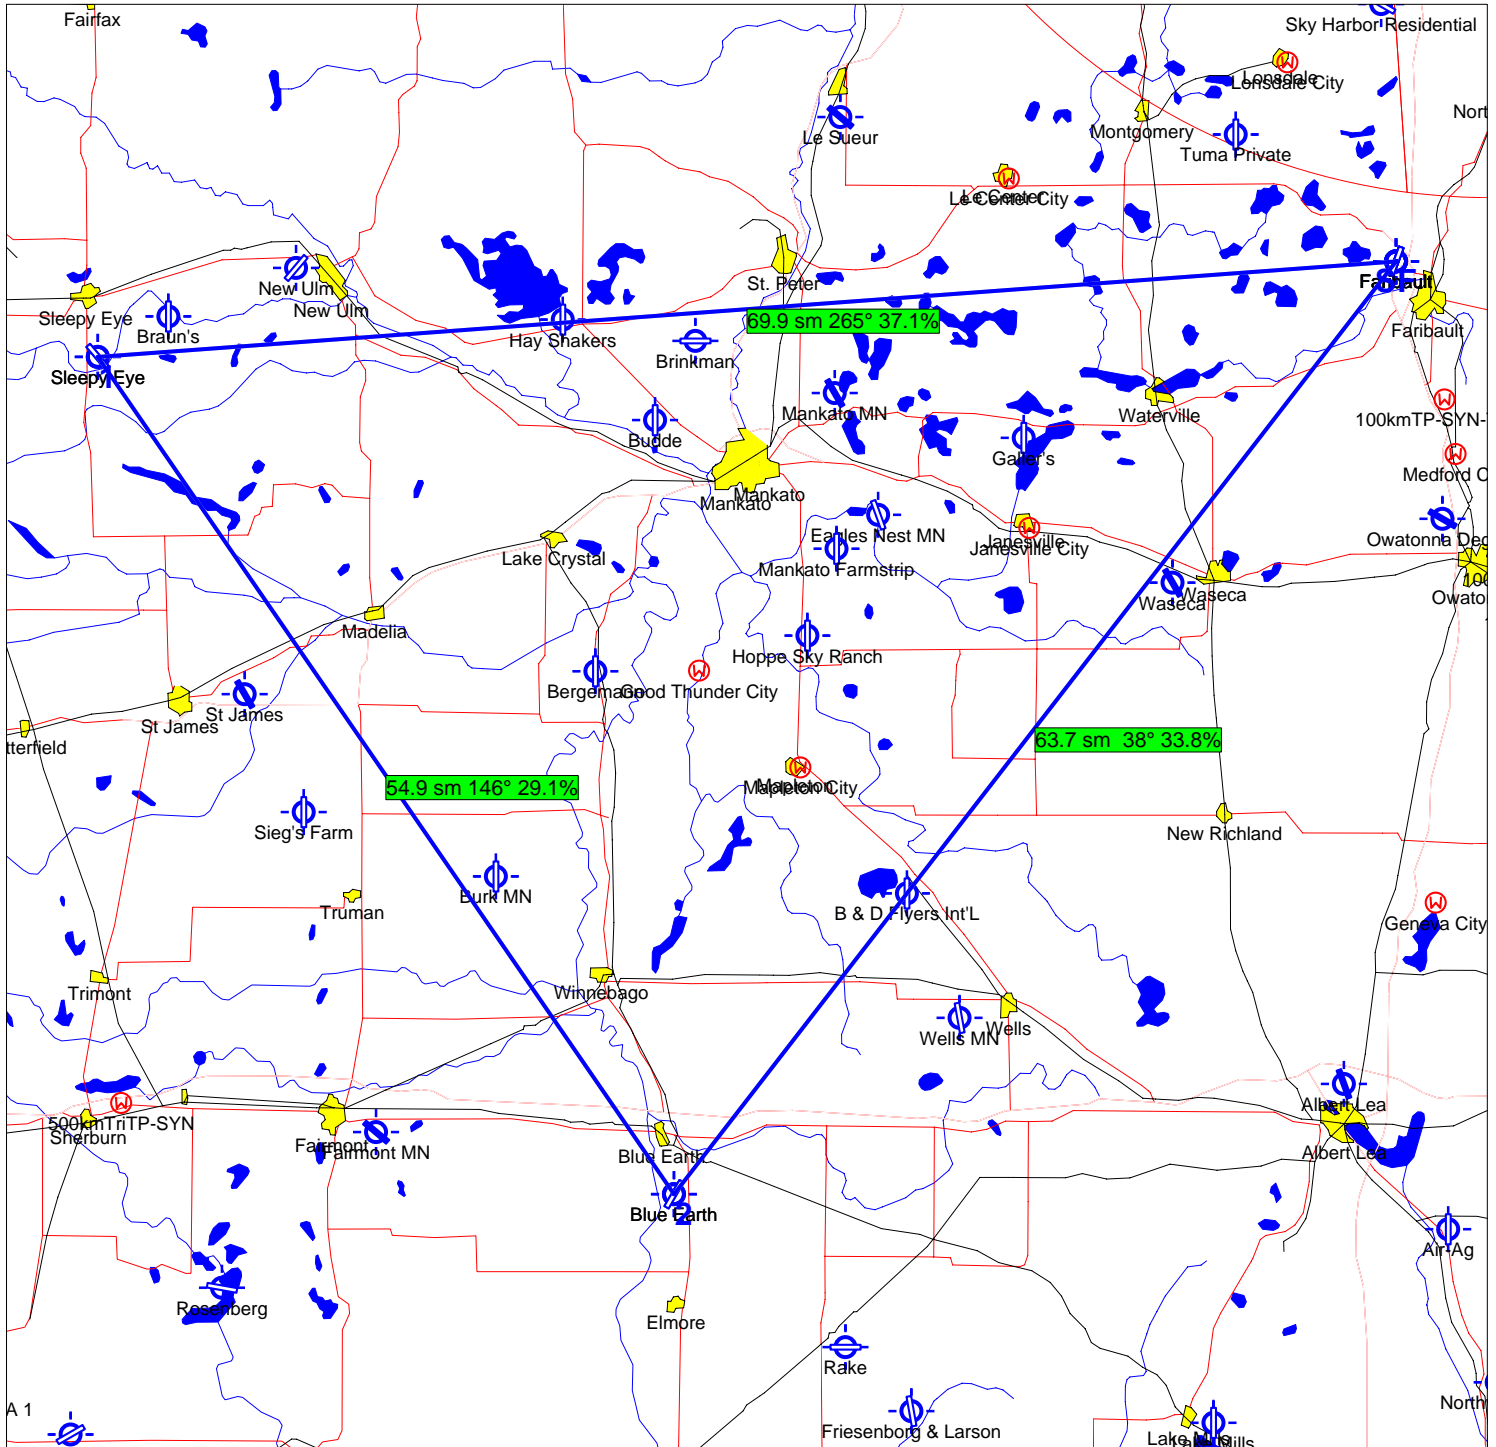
Fairfax
Sky Harbor Residential
Lonsdale
Lonsdale City
Nort
Le Sueur
Montgomery
Tuma Private
Le Center
Le Center City
St. Peter
New Ulm
New Ulm
Sleepy Eye
Braun's
Hay Shakers
Brinkman
69.9 sm 265° 37.1%
Faribault
Faribault
Sleepy Eye
Mankato MN
Waterville
100kmTP-SYN-
Budde
Gaiter's
Medford C
Mankato
Mankato
Eagles Nest MN
Janesville
Janesville City
Owatonna Deg
Lake Crystal
Mankato Farmstrip
Waseca
Waseca
Owato
Madelia
Hoppe Sky Ranch
Bergeman
Good Thunder City
St James
St James
tterfield
63.7 sm 38° 33.8%
Mapleton
Mapleton City
54.9 sm 146° 29.1%
New Richland
Sieg's Farm
Burk MN
B & D Flyers Int'L
Truman
Geneva City
Trimont
Winnebago
Wells
Wells MN
Albert Lea
500kmTriTP-SYN
Sherburn
Fairmont
Fairmont MN
Blue Earth
Albert Lea
Blue Earth
Air Ag
Rosenberg
Elmore
Rake
A 1
Friesenborg & Larson
North
Lake Mills
Lake Mills